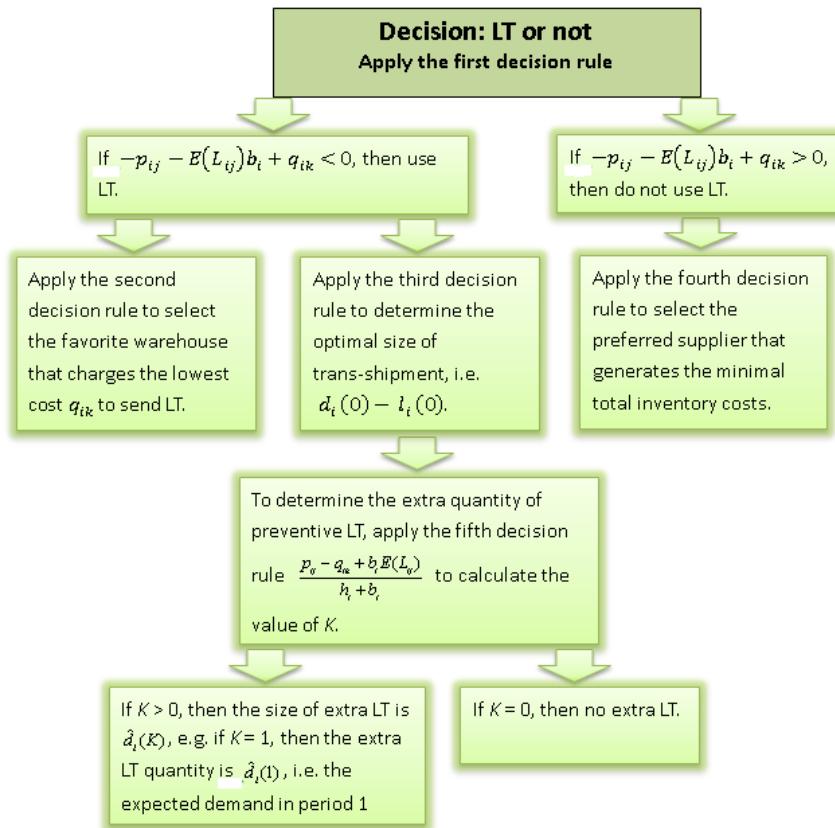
Decision: LT or not
Apply the first decision rule

If $-p_{ij} - E(L_{ij})b_i + q_{ik} < 0$, then use LT.

If $-p_{ij} - E(L_{ij})b_i + q_{ik} > 0$, then do not use LT.

Apply the second decision rule to select the favorite warehouse that charges the lowest cost $q_{ik}$ to send LT.

Apply the third decision rule to determine the optimal size of trans-shipment, i.e. $d_i(0) - l_i(0)$.

Apply the fourth decision rule to select the preferred supplier that generates the minimal total inventory costs.

To determine the extra quantity of preventive LT, apply the fifth decision rule $\frac{p_{ij} - q_{ik} + b_i E(L_{ij})}{h_i + b_i}$ to calculate the value of $K$.

If $K > 0$, then the size of extra LT is $\hat{d}_i(K)$, e.g. if $K = 1$, then the extra LT quantity is $\hat{d}_i(1)$, i.e. the expected demand in period 1

If $K = 0$, then no extra LT.